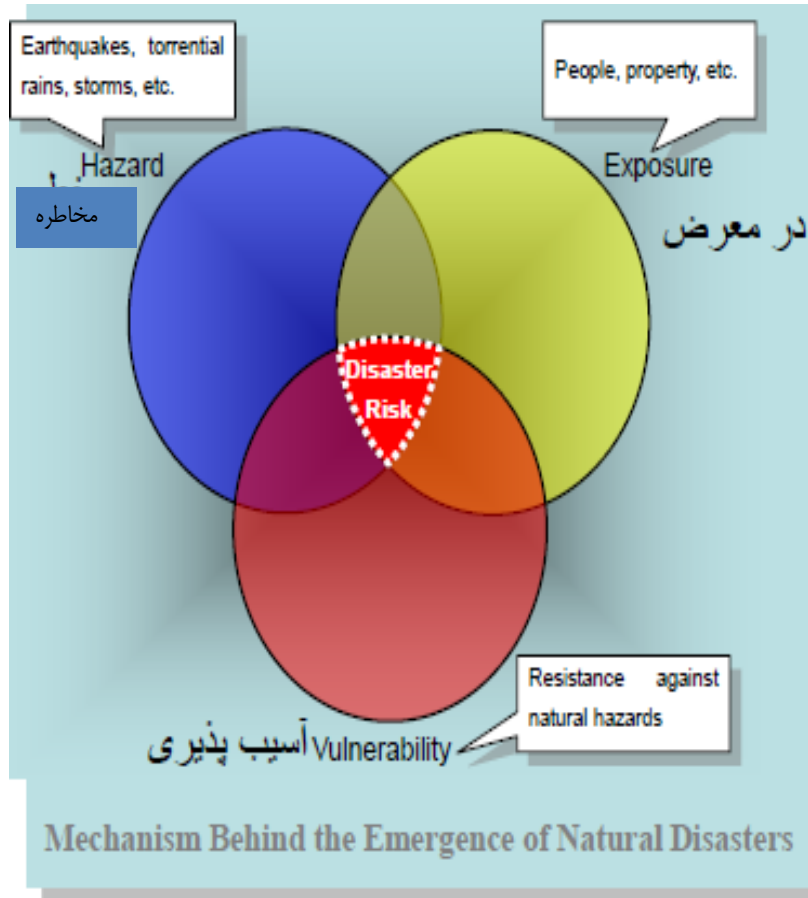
Earthquakes, torrential rains, storms, etc.

People, property, etc.

Hazard

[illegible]

مخاطره

Exposure

در معرض

Disaster Risk

Resistance against natural hazards

آسیب پذیری Vulnerability

Mechanism Behind the Emergence of Natural Disasters